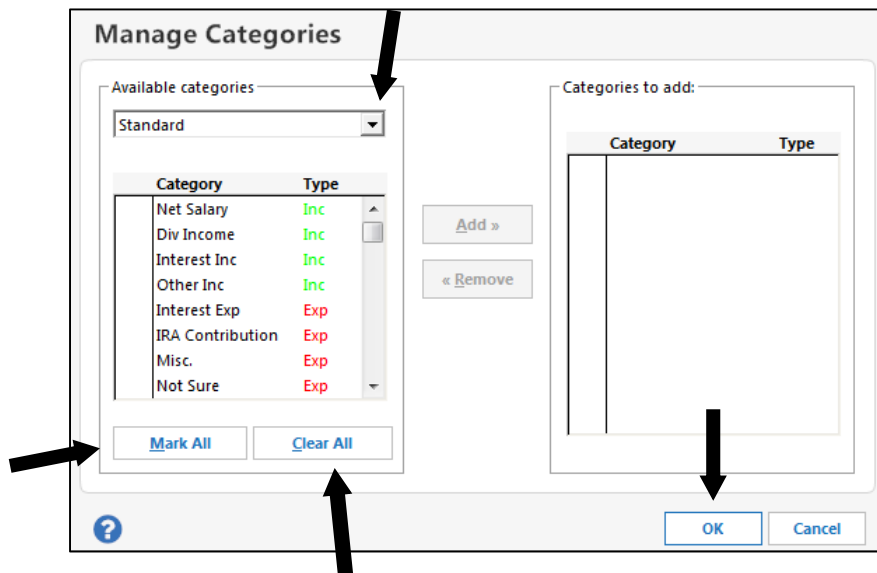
Manage Categories

Available categories

Standard

| Category | Type |
|---|---|
| Net Salary | Inc |
| Div Income | Inc |
| Interest Inc | Inc |
| Other Inc | Inc |
| Interest Exp | Exp |
| IRA Contribution | Exp |
| Misc. | Exp |
| Not Sure | Exp |

Mark All

Clear All

Add »

« Remove

Categories to add:

| Category | Type |
|---|---|

?

OK

Cancel